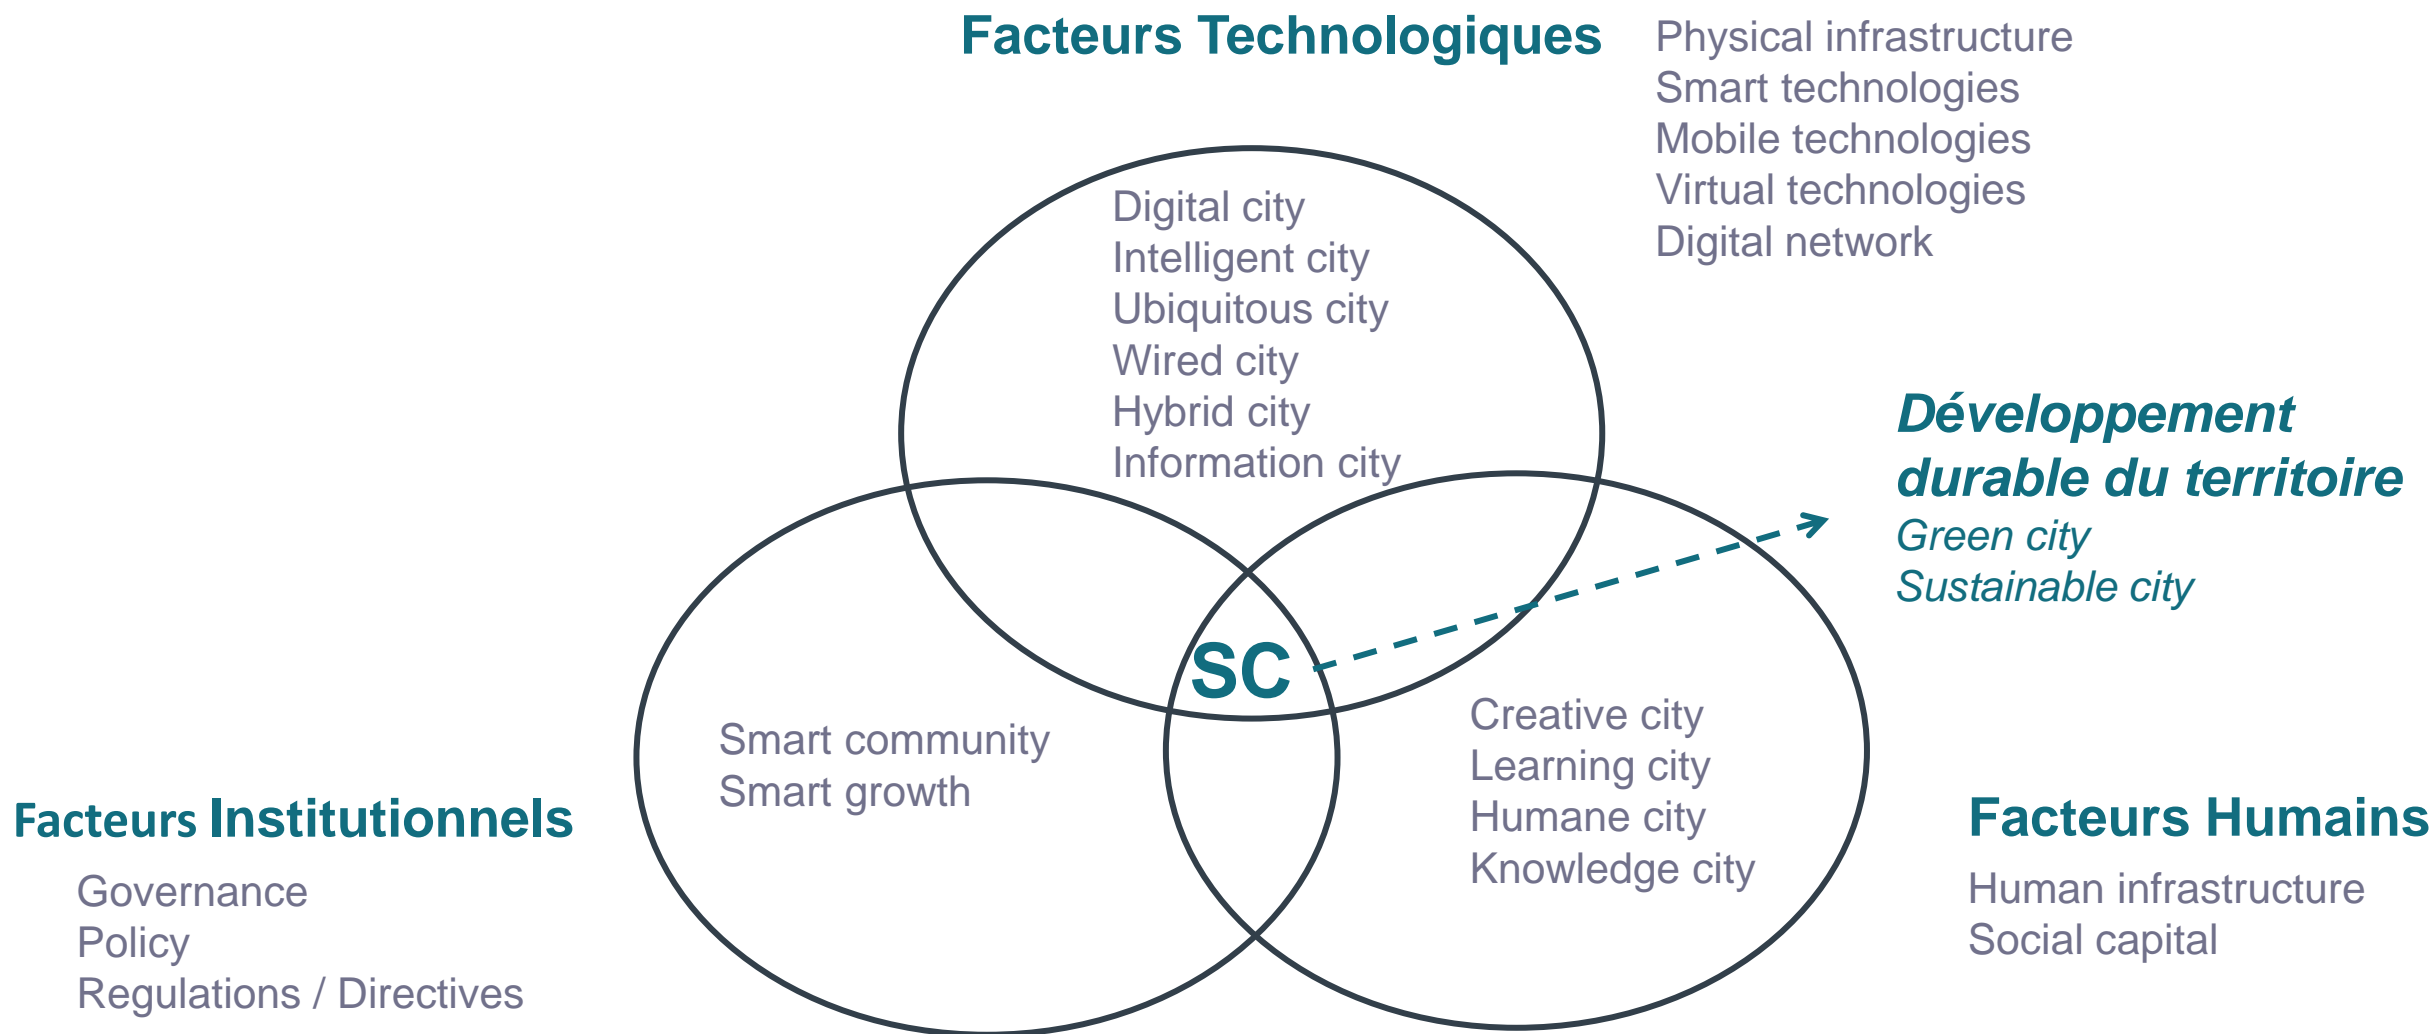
Facteurs Technologiques

Physical infrastructure
Smart technologies
Mobile technologies
Virtual technologies
Digital network

Digital city
Intelligent city
Ubiquitous city
Wired city
Hybrid city
Information city

Développement durable du territoire
Green city
Sustainable city

SC

Smart community
Smart growth

Creative city
Learning city
Humane city
Knowledge city

Facteurs Institutionnels
Governance
Policy
Regulations / Directives

Facteurs Humains
Human infrastructure
Social capital